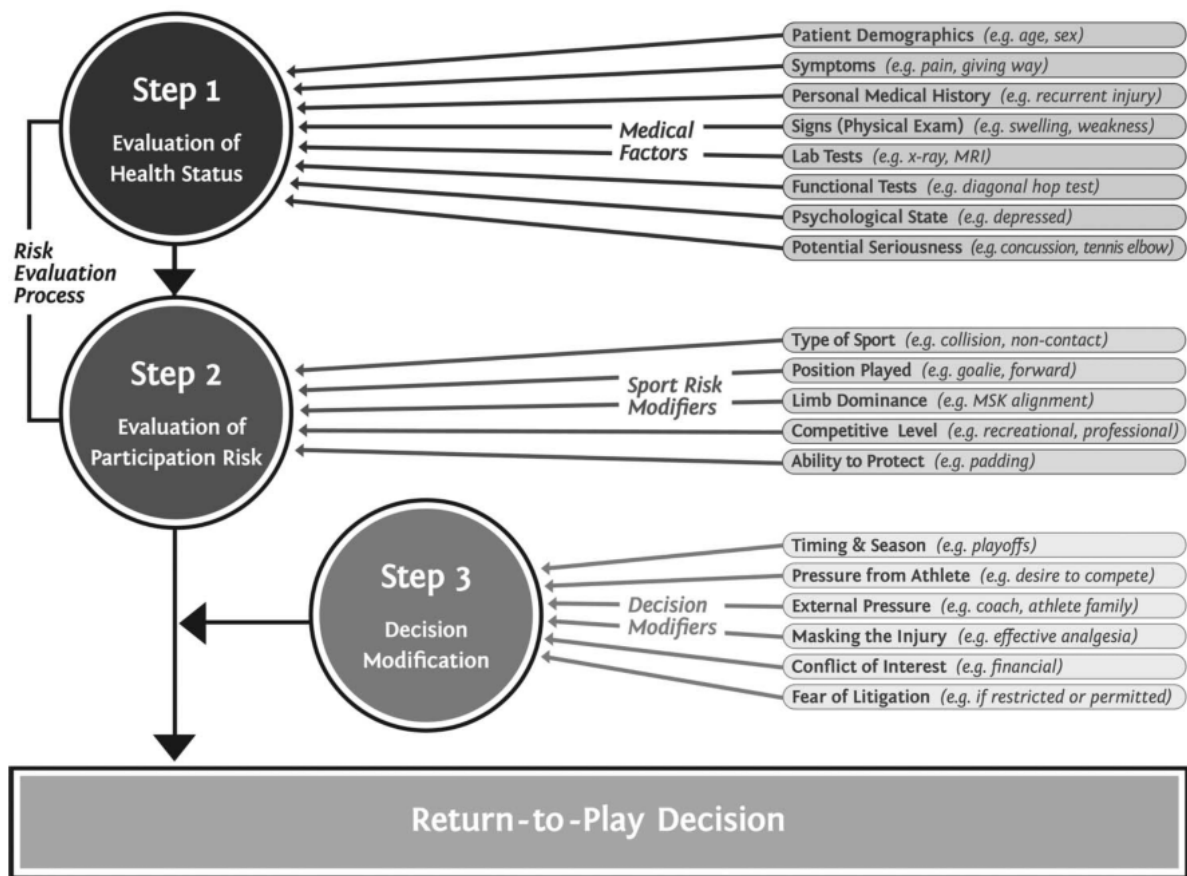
Step 1
Evaluation of Health Status

Medical Factors

Patient Demographics (e.g. age, sex)
Symptoms (e.g. pain, giving way)
Personal Medical History (e.g. recurrent injury)
Signs (Physical Exam) (e.g. swelling, weakness)
Lab Tests (e.g. x-ray, MRI)
Functional Tests (e.g. diagonal hop test)
Psychological State (e.g. depressed)
Potential Seriousness (e.g. concussion, tennis elbow)

Risk Evaluation Process

Step 2
Evaluation of Participation Risk

Sport Risk Modifiers

Type of Sport (e.g. collision, non-contact)
Position Played (e.g. goalie, forward)
Limb Dominance (e.g. MSK alignment)
Competitive Level (e.g. recreational, professional)
Ability to Protect (e.g. padding)

Step 3
Decision Modification

Decision Modifiers

Timing & Season (e.g. playoffs)
Pressure from Athlete (e.g. desire to compete)
External Pressure (e.g. coach, athlete family)
Masking the Injury (e.g. effective analgesia)
Conflict of Interest (e.g. financial)
Fear of Litigation (e.g. if restricted or permitted)

Return-to-Play Decision